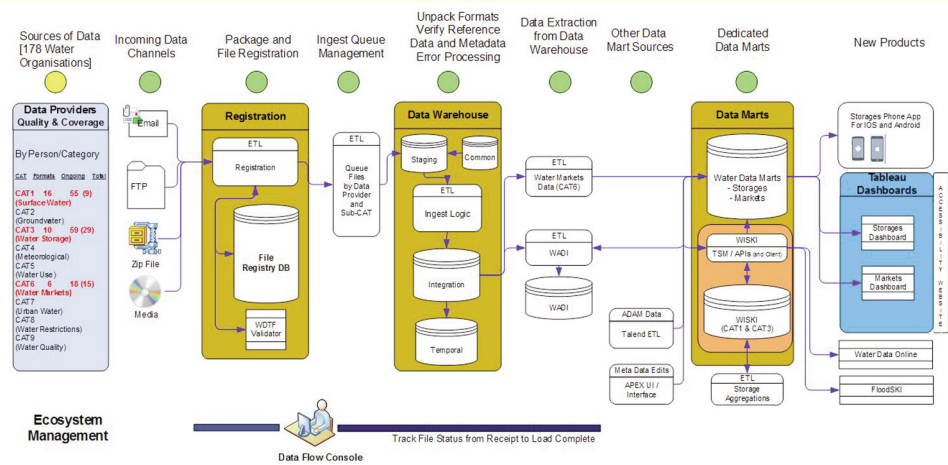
Sources of Data [178 Water Organisations]

Incoming Data Channels

Package and File Registration

Ingest Queue Management

Unpack Formats Verify Reference Data and Metadata Error Processing

Data Extraction from Data Warehouse

Other Data Mart Sources

Dedicated Data Marts

New Products

Data Providers Quality & Coverage

By Person/Category

CAT Formats Ongoing Total
CAT1 16 55 (9) (Surface Water)
CAT2 (Groundwater)
CAT3 10 59 (29) (Water Storage)
CAT4 (Meteorological)
CAT5 (Water Use)
CAT6 6 18 (15) (Water Markets)
CAT7 (Urban Water)
CAT8 (Water Restrictions)
CAT9 (Water Quality)

Email

FTP

Zip File

Media

Registration

ETL

Registration

File Registry DB

WDTF Validator

ETL

Queue Files by Data Provider and Sub-CAT

Data Warehouse

Staging

Common

ETL

Ingest Logic

Integration

Temporal

ETL

Water Markets Data (CAT6)

ETL

WADI

WADI

ADAM Data

Talend ETL

Meta Data Edits

APEX UI / Interface

Data Marts

Water Data Marts - Storages - Markets

WISKI

TSM / APIs (and Client)

WISKI (CAT1 & CAT3)

ETL

Storage Aggregations

Storages Phone App For IOS and Android

Tableau Dashboards

Storages Dashboard

Markets Dashboard

ACCESSIBILITY WEBSITE

Water Data Online

FloodSKI

Ecosystem Management

Track File Status from Receipt to Load Complete

Data Flow Console